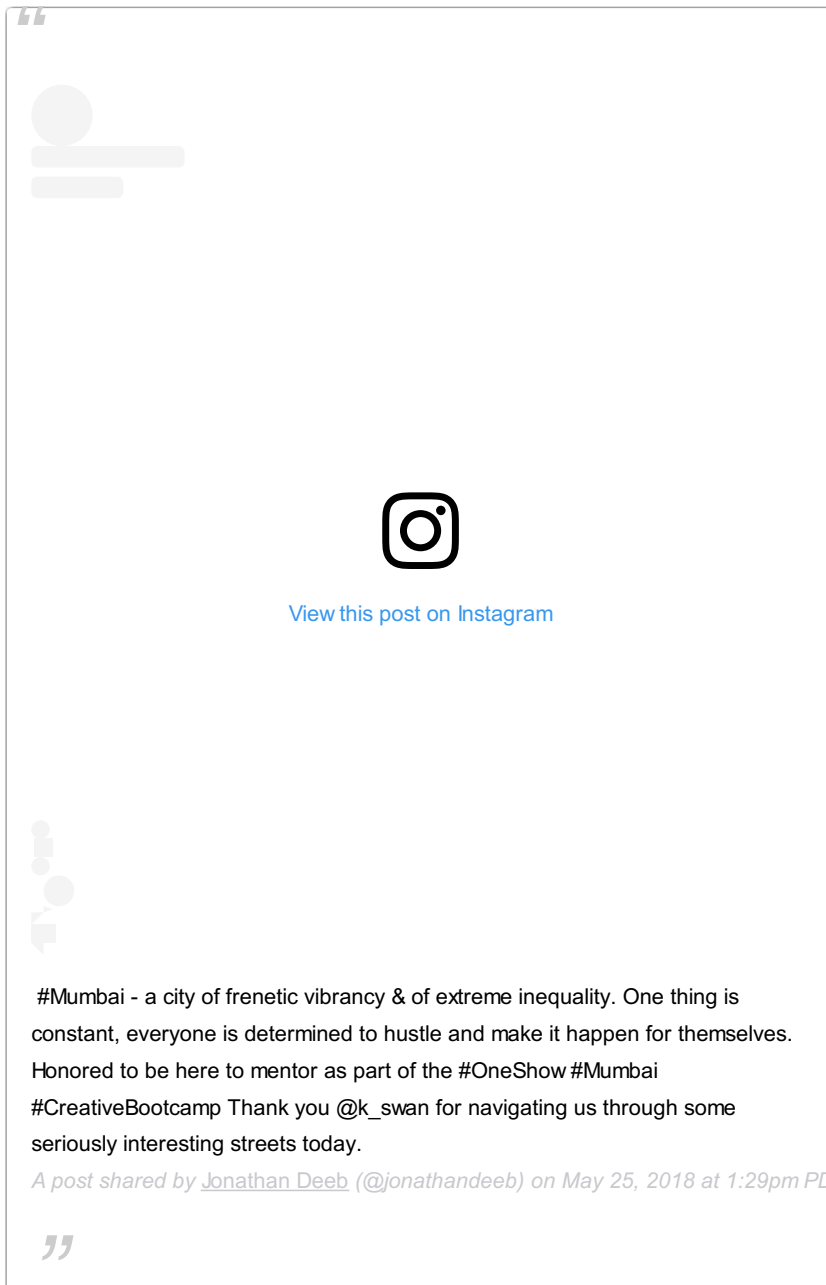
View this post on Instagram

#Mumbai - a city of frenetic vibrancy & of extreme inequality. One thing is constant, everyone is determined to hustle and make it happen for themselves. Honored to be here to mentor as part of the #OneShow #Mumbai #CreativeBootcamp Thank you @k_swan for navigating us through some seriously interesting streets today.

A post shared by Jonathan Deeb (@jonathandeeb) on May 25, 2018 at 1:29pm PD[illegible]